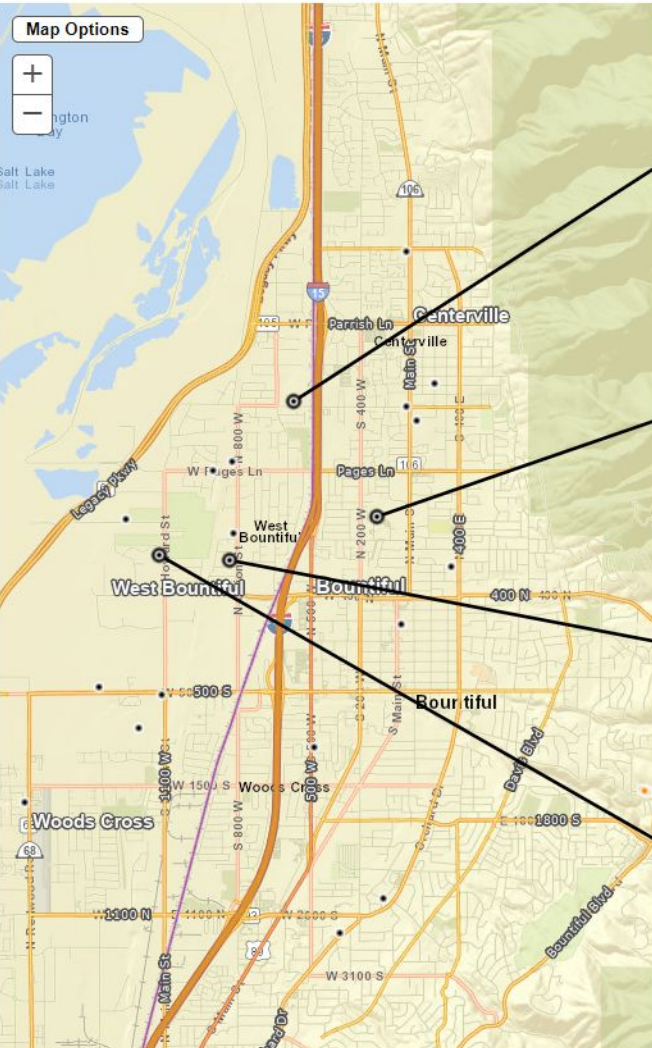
Map Options
+
−
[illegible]ngton Bay
Salt Lake
Salt Lake
105
15
Parrish Ln
105
Centerville
Centerville
Main St
S 400 W
S 400 E
W Pages Ln
Pages Ln
106
N 800 W
Legacy Pkwy
West Bountiful
N 200 W
400 E
West Bountiful
Bountiful
Howard St
N Main St
400 N
400 N
W 500 S
Bountiful
S Main St
Davis Blvd
W 1500 S
Woods Cross
S 1100 W
S 800 W
500 W
Woods Cross
68
E 1800 S
1100 N
W 1100 N
W 2600 S
89
Bountiful Blvd
Main St
W 3100 S